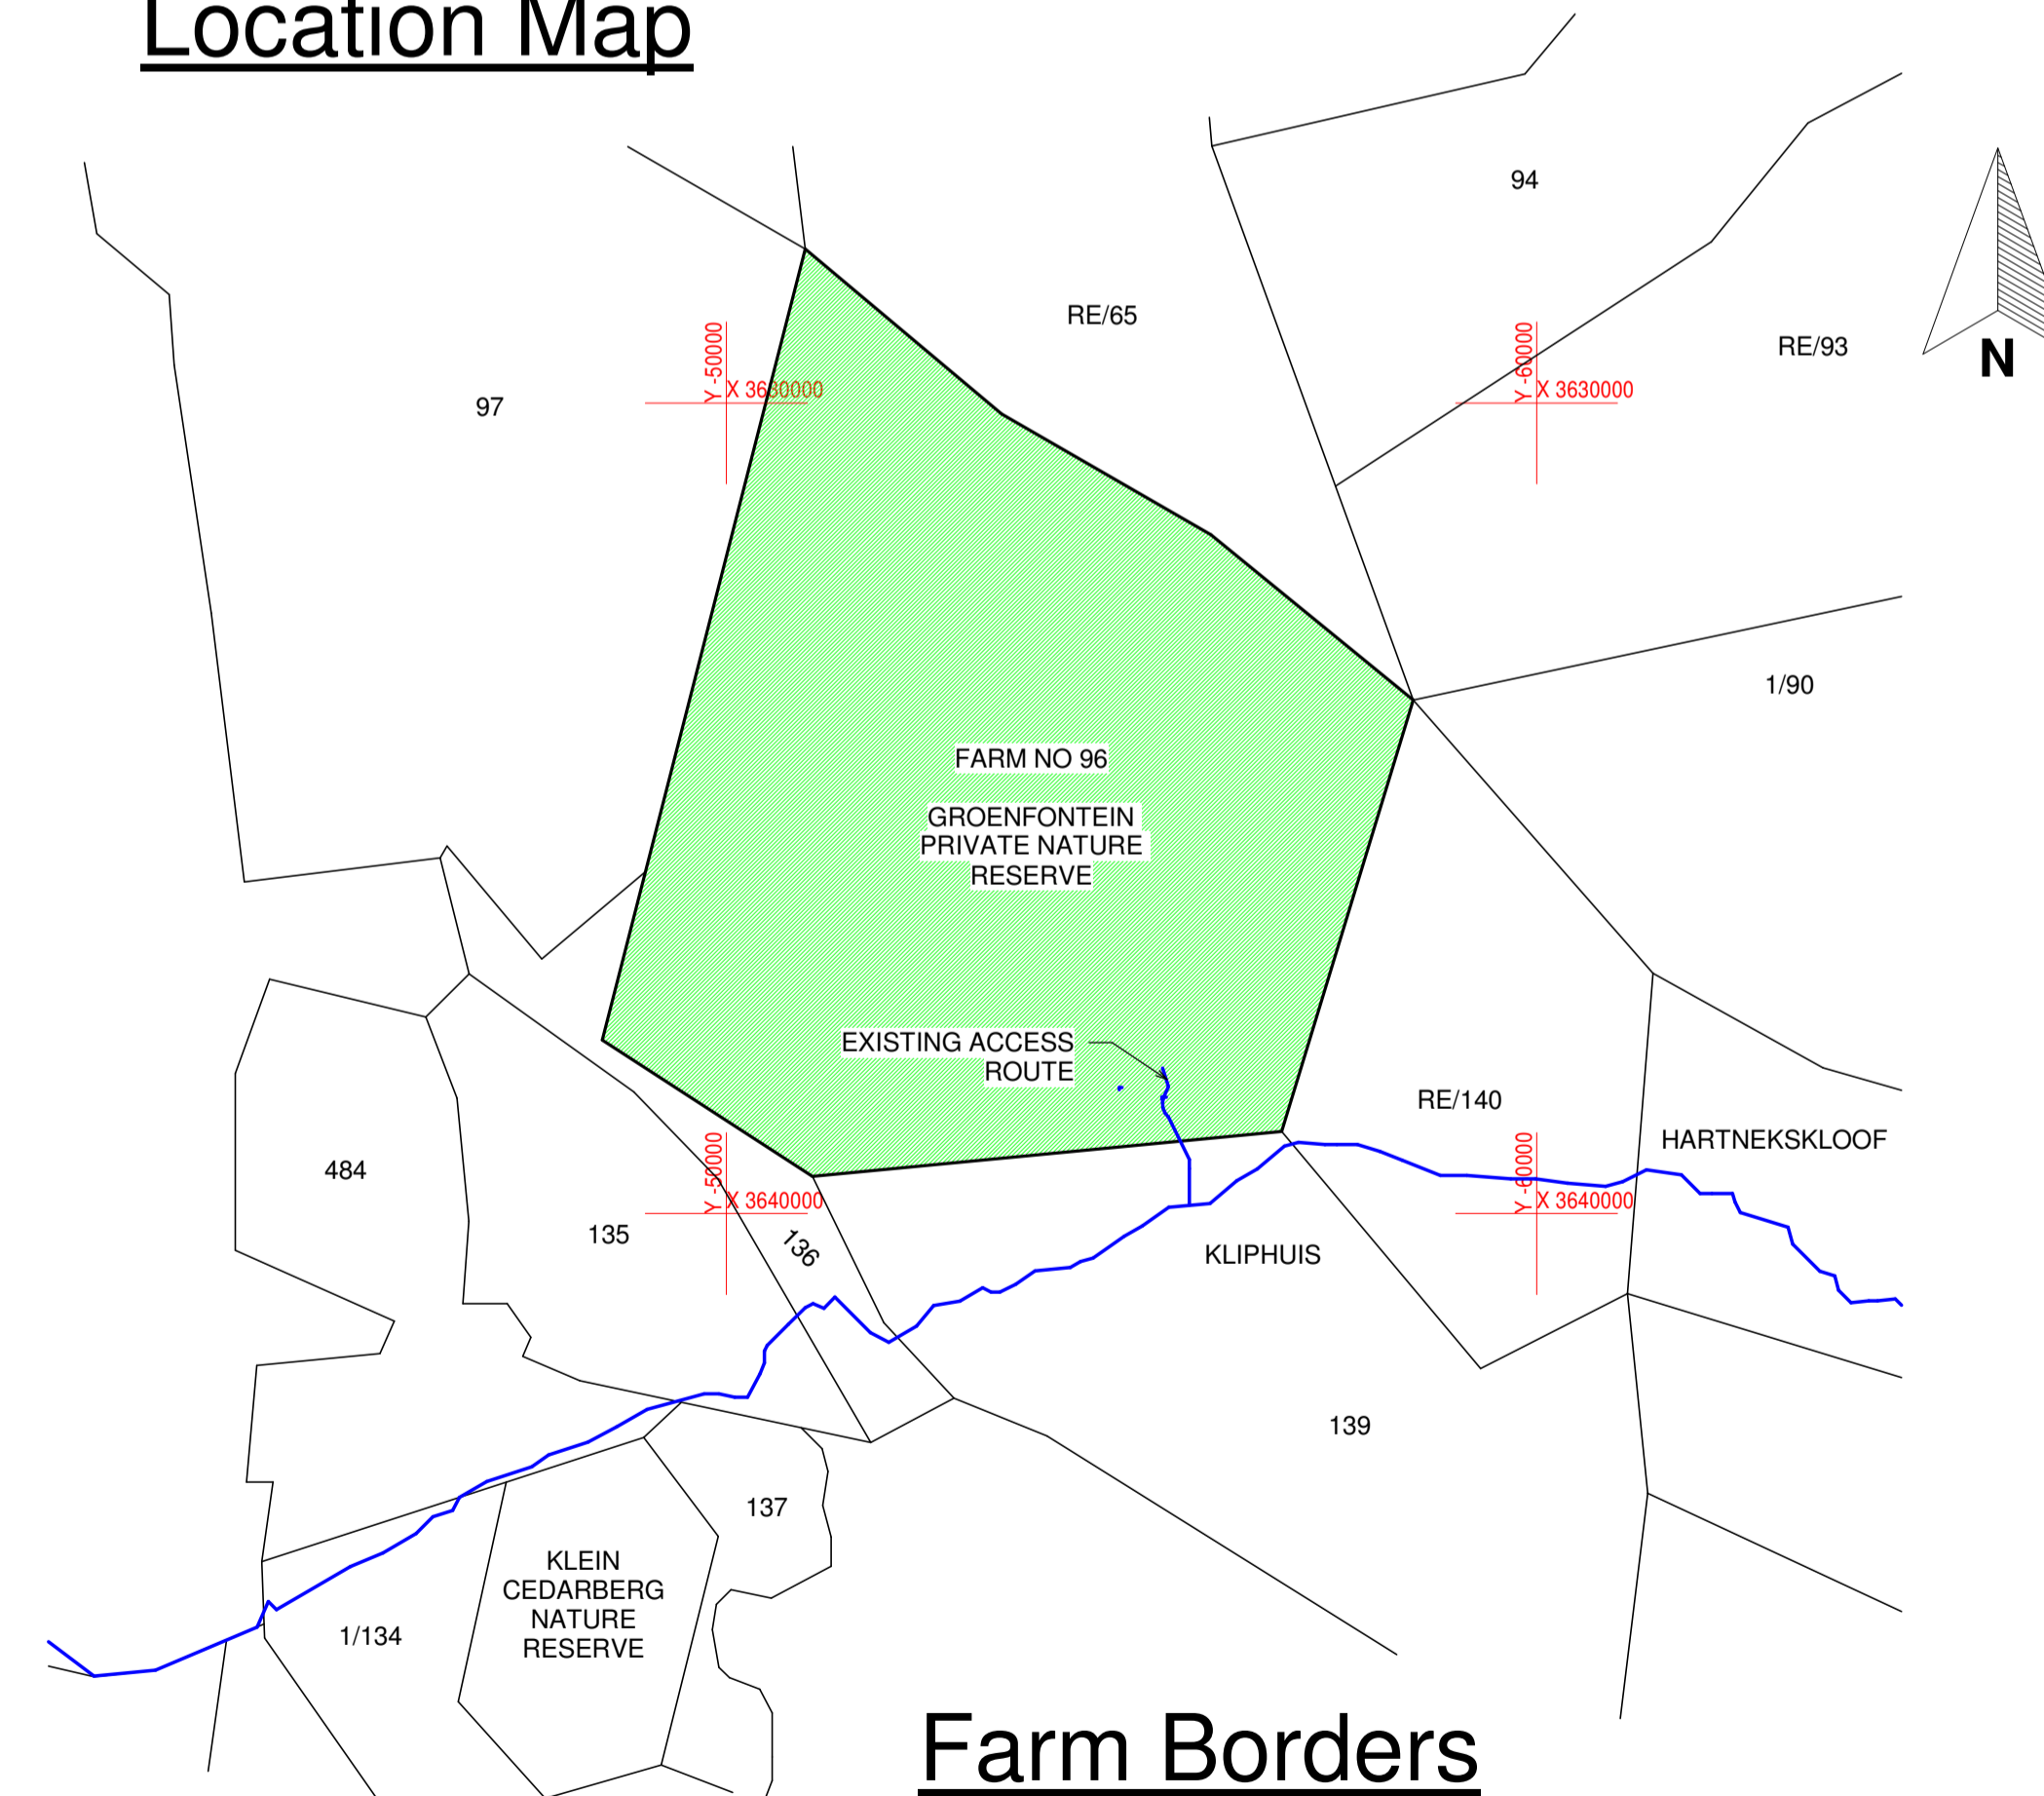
Location Map

94

RE/65

RE/93

N

97

Y-50000 X 3630000

Y-60000 X 3630000

1/90

FARM NO 96

GROENFONTEIN PRIVATE NATURE RESERVE

EXISTING ACCESS ROUTE

RE/140

HARTNEKSKLOOF

484

135

Y-50000 X 3640000

136

KLIPHUIS

Y-60000 X 3640000

139

137

KLEIN CEDARBERG NATURE RESERVE

1/134

Farm Borders